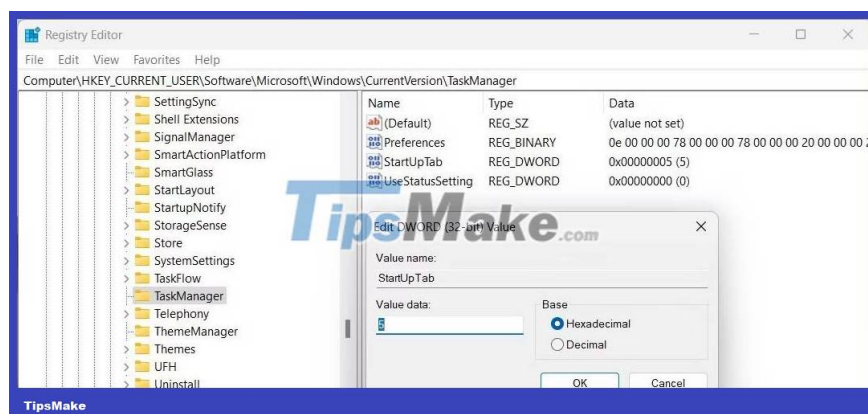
Registry Editor

File Edit View Favorites Help

Computer\HKEY_CURRENT_USER\Software\Microsoft\Windows\CurrentVersion\TaskManager

SettingSync
Shell Extensions
SignalManager
SmartActionPlatform
SmartGlass
StartLayout
StartupNotify
StorageSense
Store
SystemSettings
TaskFlow
TaskManager
Telephony
ThemeManager
Themes
UFH
Uninstall

| Name | Type | Data |
|---|---|---|
| (Default) | REG_SZ | (value not set) |
| Preferences | REG_BINARY | 0e 00 00 00 78 00 00 00 78 00 00 00 20 00 00 00 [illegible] |
| StartUpTab | REG_DWORD | 0x00000005 (5) |
| UseStatusSetting | REG_DWORD | 0x00000000 (0) |

TipsMake.com

Edit DWORD (32-bit) Value

Value name:
StartUpTab

Value data:
5

Base
Hexadecimal
Decimal

OK
Cancel

TipsMake